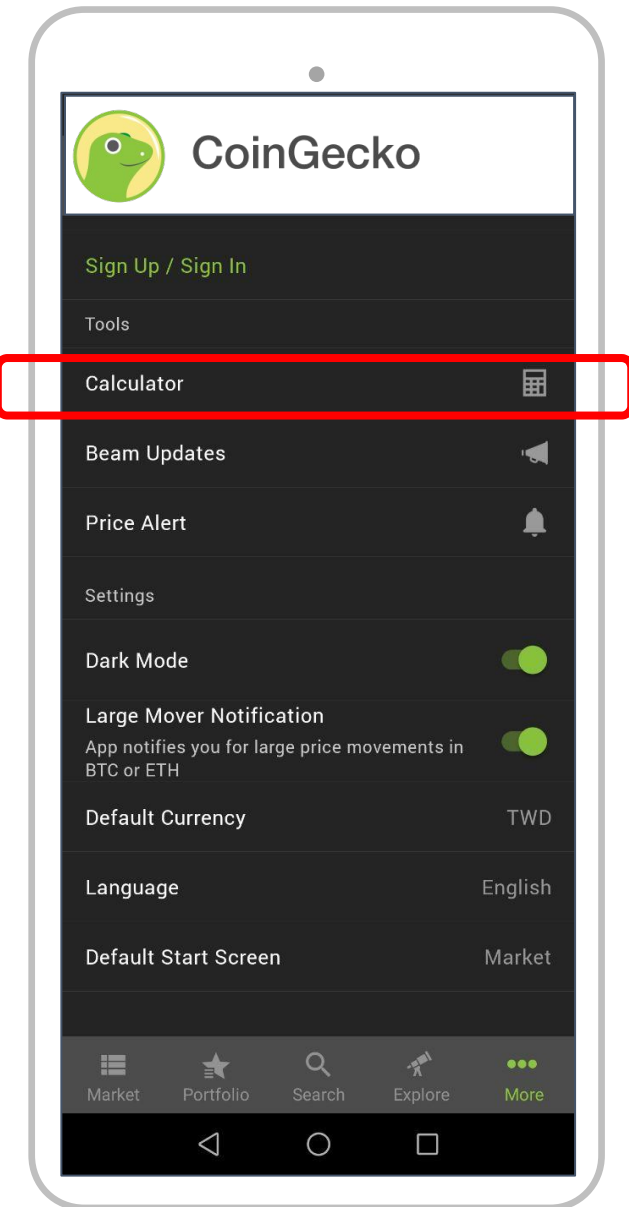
CoinGecko

Sign Up / Sign In

Tools

Calculator

Beam Updates

Price Alert

Settings

Dark Mode

Large Mover Notification
App notifies you for large price movements in BTC or ETH

Default Currency TWD

Language English

Default Start Screen Market

Market Portfolio Search Explore More